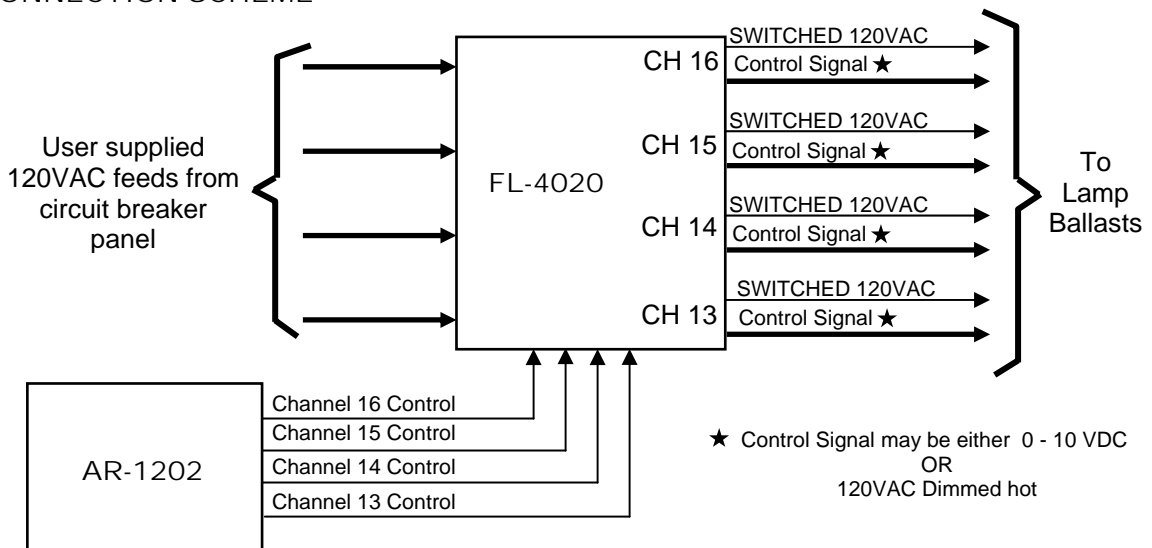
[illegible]NNECTION SCHEME

User supplied 120VAC feeds from circuit breaker panel

FL-4020

CH 16
SWITCHED 120VAC
Control Signal ★

CH 15
SWITCHED 120VAC
Control Signal ★

CH 14
SWITCHED 120VAC
Control Signal ★

CH 13
SWITCHED 120VAC
Control Signal ★

To Lamp Ballasts

AR-1202

Channel 16 Control
Channel 15 Control
Channel 14 Control
Channel 13 Control

★ Control Signal may be either 0 - 10 VDC
OR
120VAC Dimmed hot